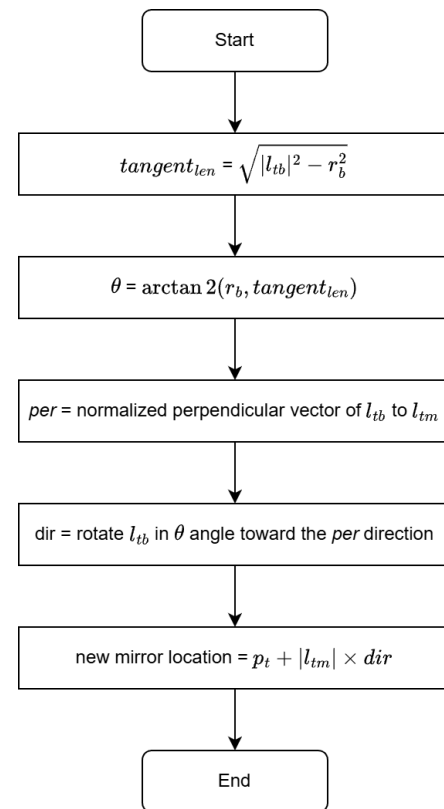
Start

$tangent_{len}$ = $\sqrt{|l_{tb}|^2 - r_b^2}$

$\theta$ = $\arctan 2(r_b, tangent_{len})$

*per* = normalized perpendicular vector of $l_{tb}$ to $l_{tm}$

dir = rotate $l_{tb}$ in $\theta$ angle toward the *per* direction

new mirror location = $p_t + |l_{tm}| \times dir$

End